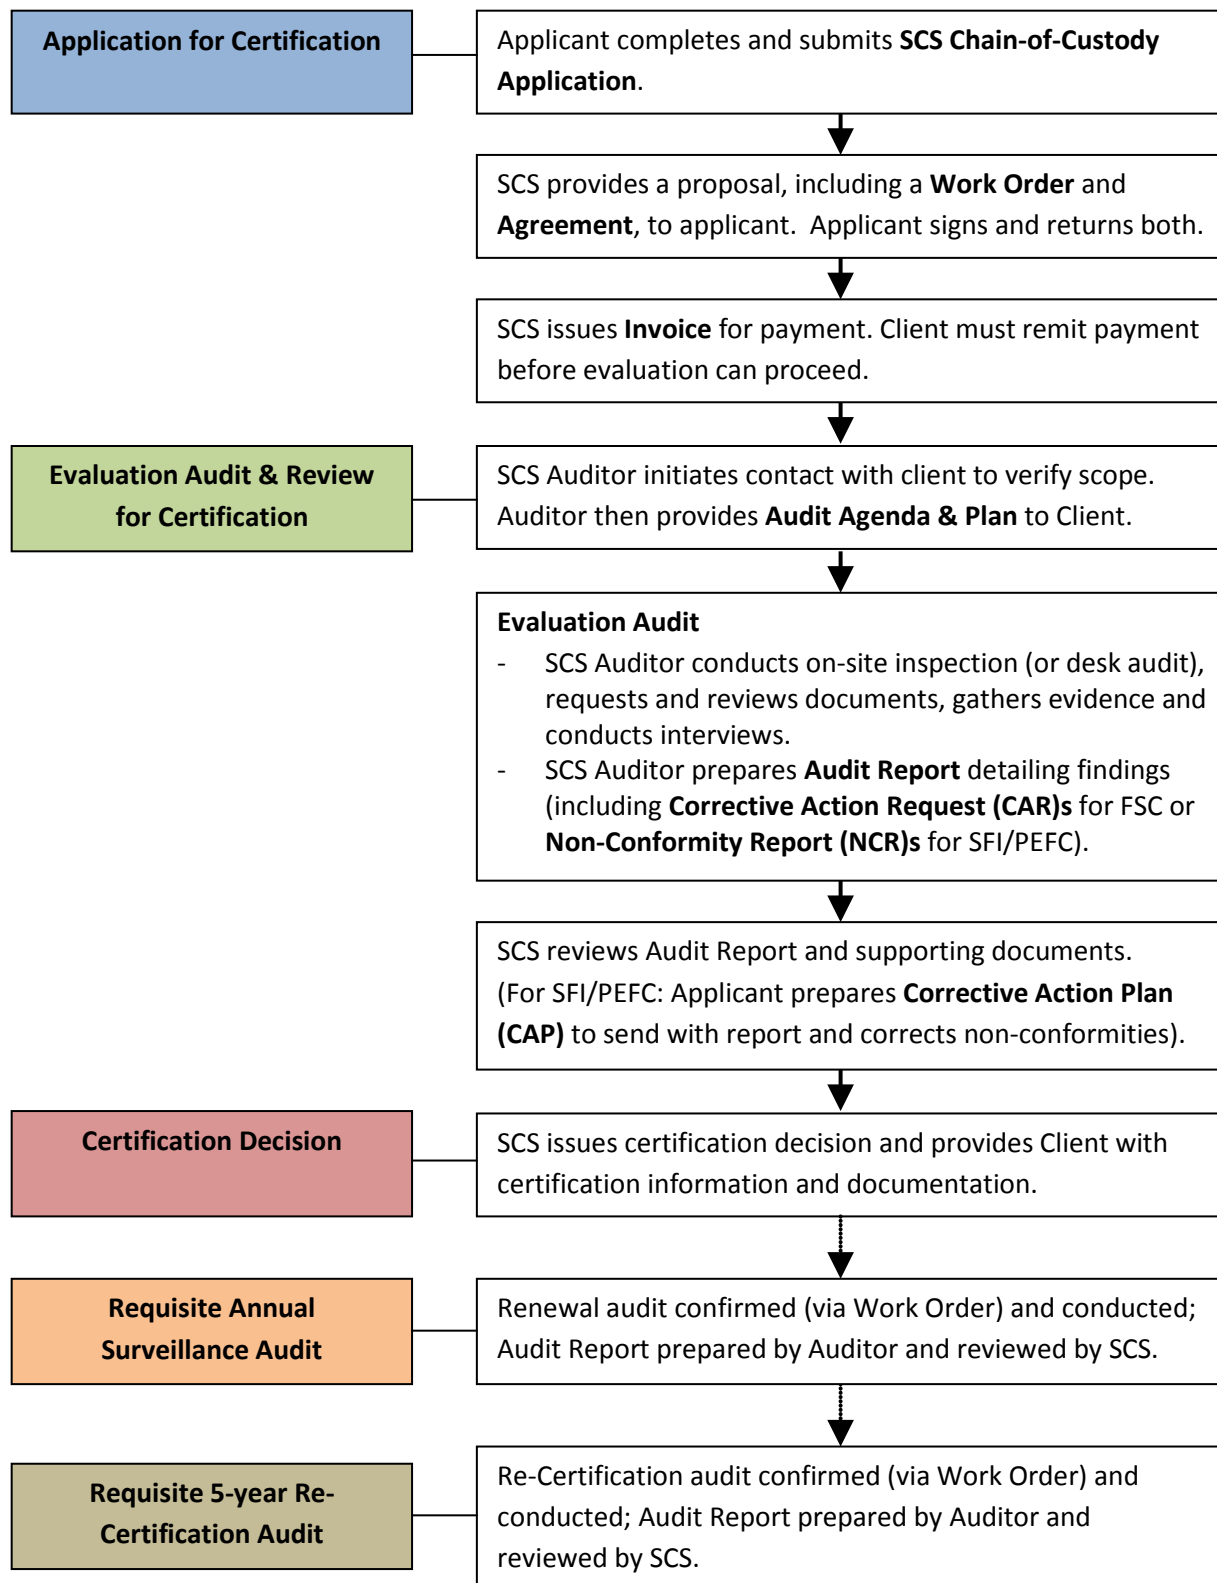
Application for Certification

Applicant completes and submits SCS Chain-of-Custody Application.

SCS provides a proposal, including a Work Order and Agreement, to applicant. Applicant signs and returns both.

SCS issues Invoice for payment. Client must remit payment before evaluation can proceed.

Evaluation Audit & Review for Certification

SCS Auditor initiates contact with client to verify scope. Auditor then provides Audit Agenda & Plan to Client.

Evaluation Audit
- SCS Auditor conducts on-site inspection (or desk audit), requests and reviews documents, gathers evidence and conducts interviews.
- SCS Auditor prepares Audit Report detailing findings (including Corrective Action Request (CAR)s for FSC or Non-Conformity Report (NCR)s for SFI/PEFC).

SCS reviews Audit Report and supporting documents. (For SFI/PEFC: Applicant prepares Corrective Action Plan (CAP) to send with report and corrects non-conformities).

Certification Decision

SCS issues certification decision and provides Client with certification information and documentation.

Requisite Annual Surveillance Audit

Renewal audit confirmed (via Work Order) and conducted; Audit Report prepared by Auditor and reviewed by SCS.

Requisite 5-year Re-Certification Audit

Re-Certification audit confirmed (via Work Order) and conducted; Audit Report prepared by Auditor and reviewed by SCS.